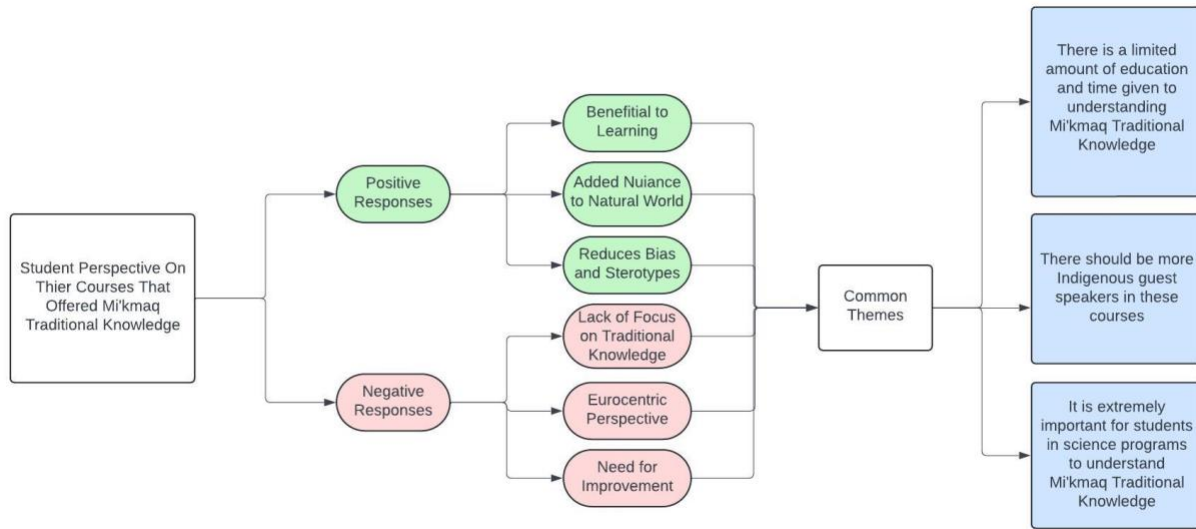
Student Perspective On Thier Courses That Offered Mi'kmaq Traditional Knowledge

Positive Responses

Benefitial to Learning

Added Nuiance to Natural World

Reduces Bias and Sterotypes

Negative Responses

Lack of Focus on Traditional Knowledge

Eurocentric Perspective

Need for Improvement

Common Themes

There is a limited amount of education and time given to understanding Mi'kmaq Traditional Knowledge

There should be more Indigenous guest speakers in these courses

It is extremely important for students in science programs to understand Mi'kmaq Traditional Knowledge